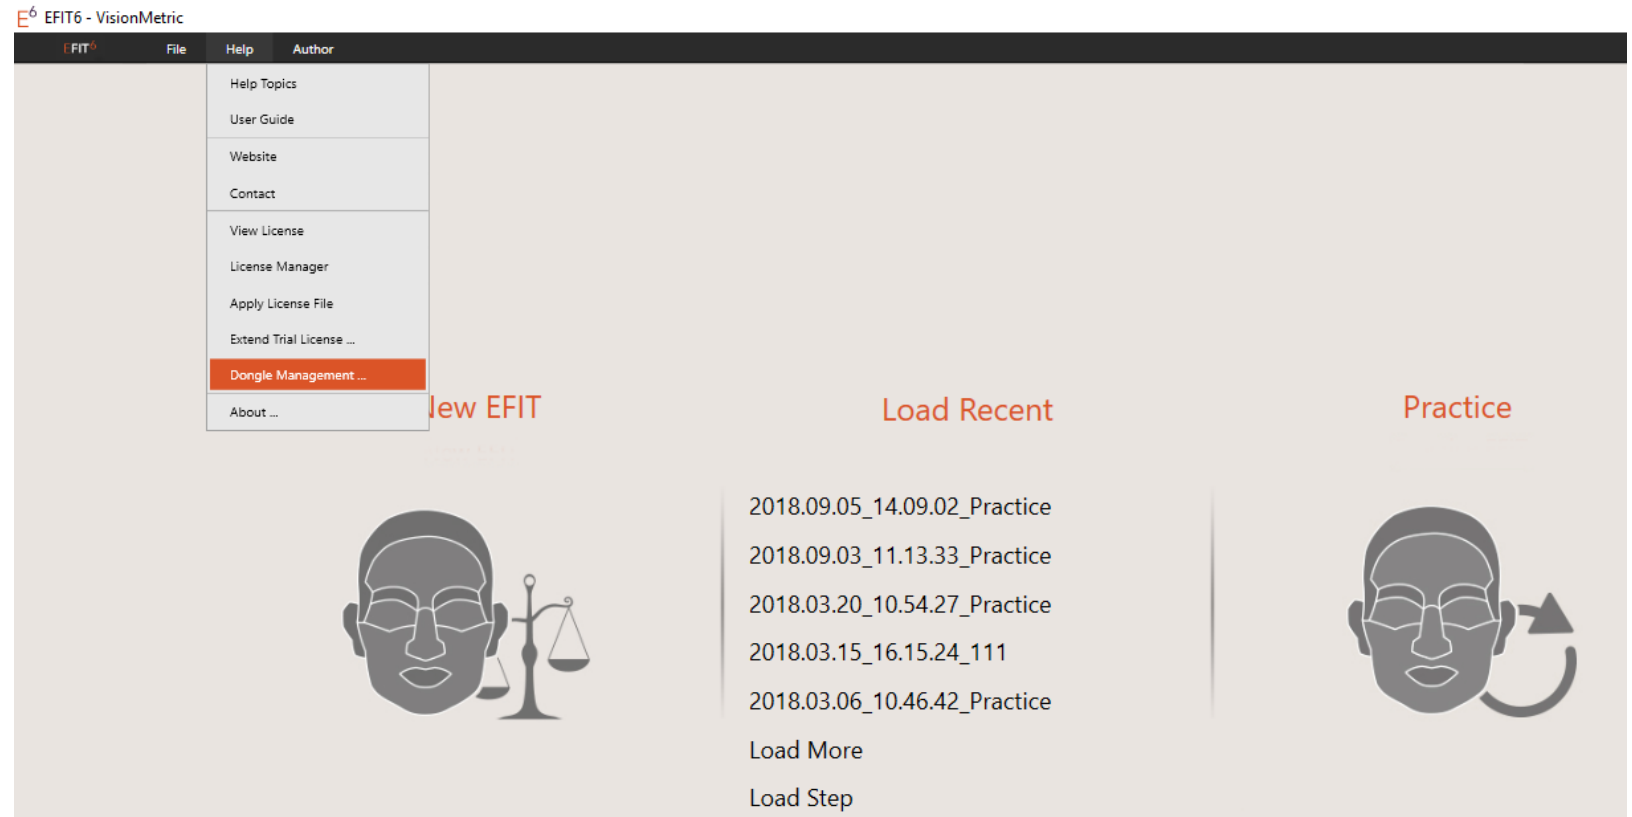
$E^6$ EFIT6 - VisionMetric

EFIT6 File Help Author

Help Topics
User Guide
Website
Contact
View License
License Manager
Apply License File
Extend Trial License ...
Dongle Management ...
About ...

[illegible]ew EFIT

Load Recent

Practice

2018.09.05_14.09.02_Practice
2018.09.03_11.13.33_Practice
2018.03.20_10.54.27_Practice
2018.03.15_16.15.24_111
2018.03.06_10.46.42_Practice
Load More
Load Step